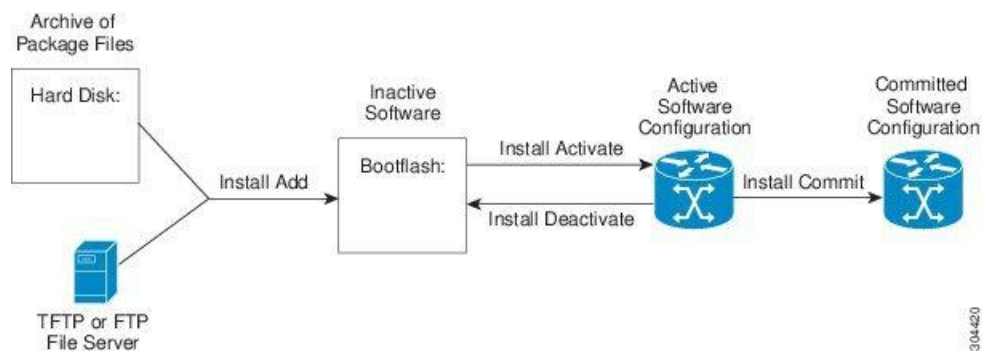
Archive of Package Files

Hard Disk:

TFTP or FTP File Server

Install Add

Inactive Software

Bootflash:

Install Activate

Install Deactivate

Active Software Configuration

Install Commit

Committed Software Configuration

304420